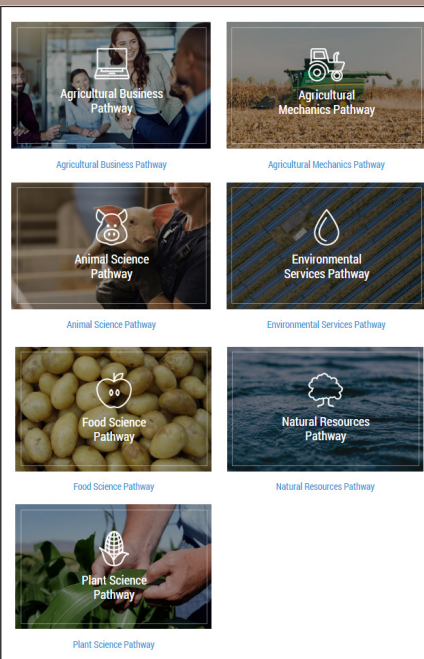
Agricultural Business Pathway

Agricultural Business Pathway

Agricultural Mechanics Pathway

Agricultural Mechanics Pathway

Animal Science Pathway

Animal Science Pathway

Environmental Services Pathway

Environmental Services Pathway

Food Science Pathway

Food Science Pathway

Natural Resources Pathway

Natural Resources Pathway

Plant Science Pathway

Plant Science Pathway